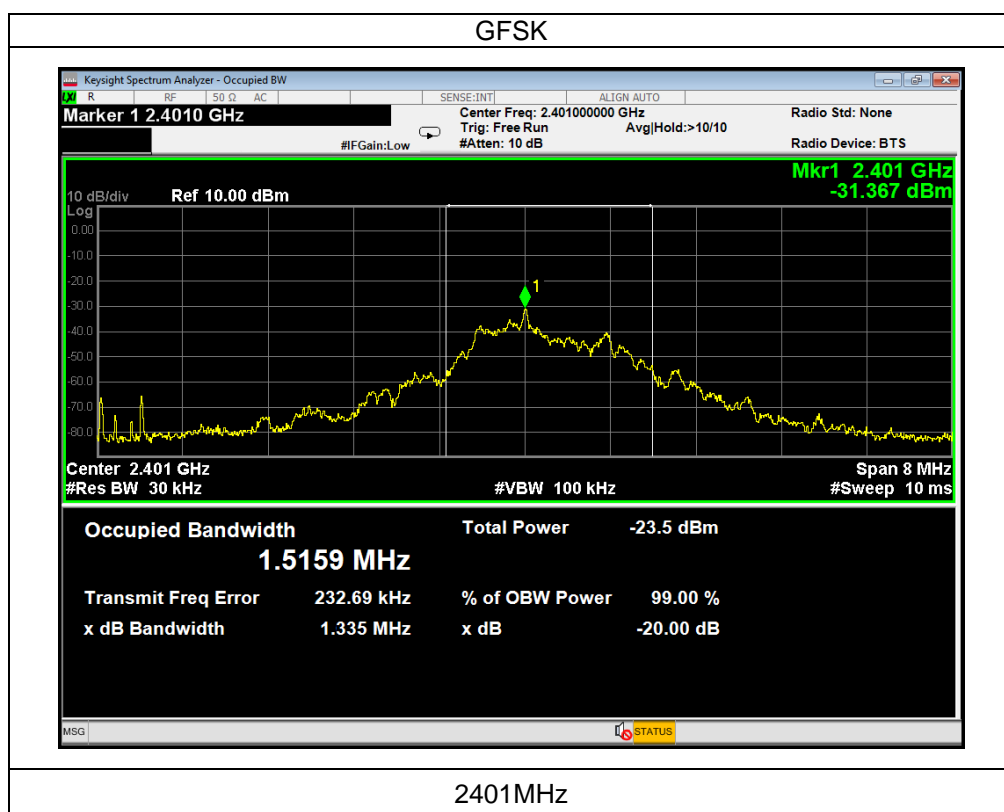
GFSK

Keysight Spectrum Analyzer - Occupied BW

R RF 50 Ω AC SENSE:INT ALIGN AUTO

Marker 1 2.4010 GHz

#IFGain:Low

Center Freq: 2.401000000 GHz
Trig: Free Run Avg|Hold:>10/10
#Atten: 10 dB

Radio Std: None

Radio Device: BTS

Mkr1 2.401 GHz
-31.367 dBm

10 dB/div Ref 10.00 dBm
Log

0.00
-10.0
-20.0
-30.0
-40.0
-50.0
-60.0
-70.0
-80.0

1

Center 2.401 GHz
#Res BW 30 kHz

#VBW 100 kHz

Span 8 MHz
#Sweep 10 ms

Occupied Bandwidth
1.5159 MHz

Total Power -23.5 dBm

Transmit Freq Error 232.69 kHz
x dB Bandwidth 1.335 MHz

% of OBW Power 99.00 %
x dB -20.00 dB

MSG

STATUS

2401MHz